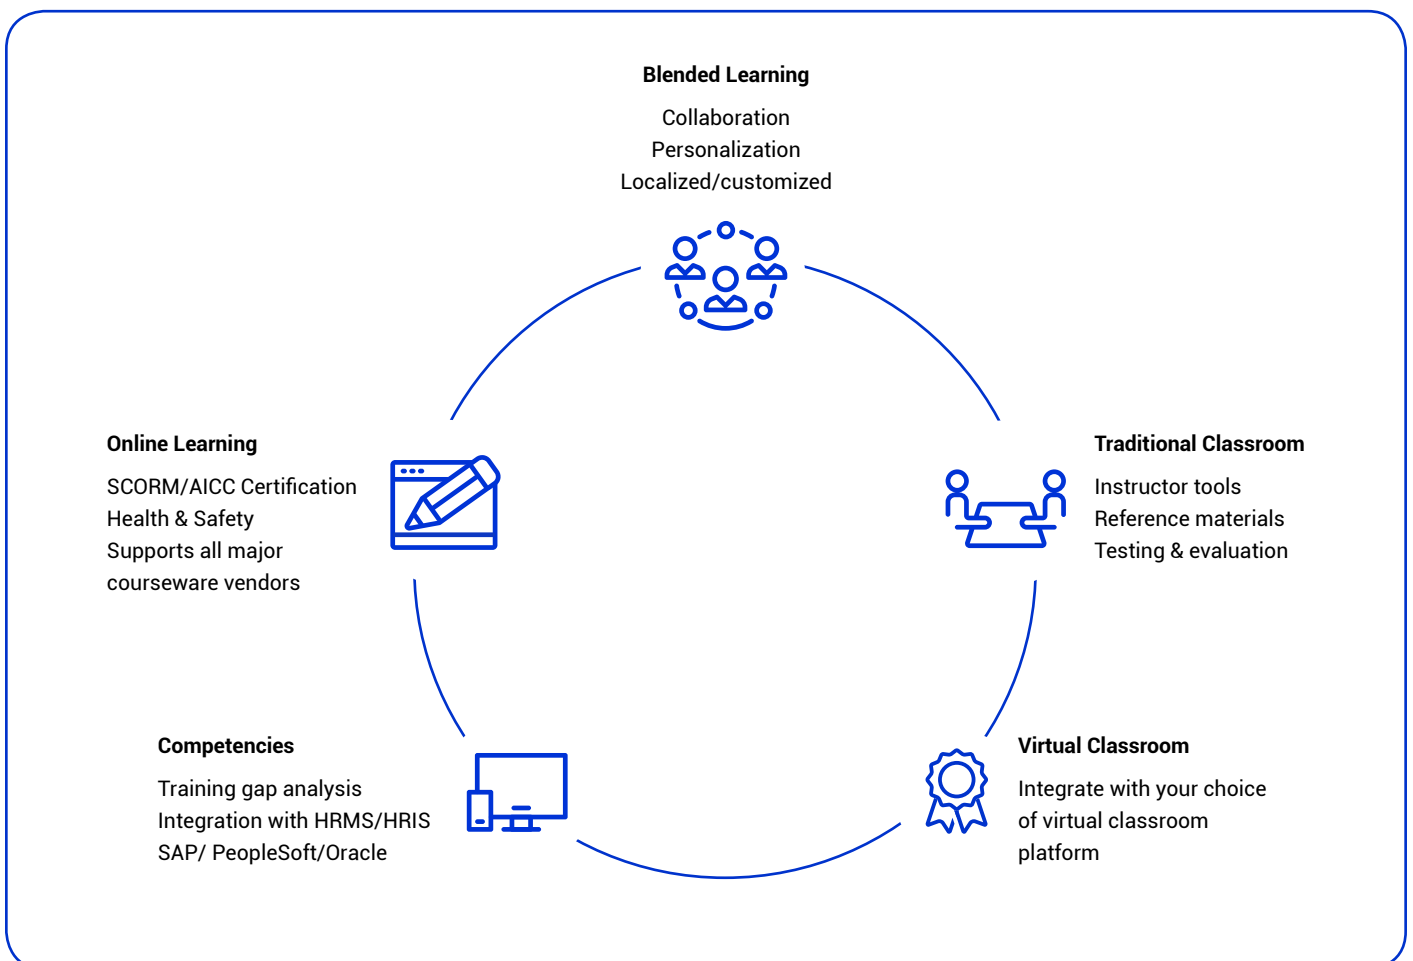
Blended Learning

Collaboration
Personalization
Localized/customized

Online Learning

SCORM/AICC Certification
Health & Safety
Supports all major courseware vendors

Traditional Classroom

Instructor tools
Reference materials
Testing & evaluation

Competencies

Training gap analysis
Integration with HRMS/HRIS
SAP/ PeopleSoft/Oracle

Virtual Classroom

Integrate with your choice of virtual classroom platform